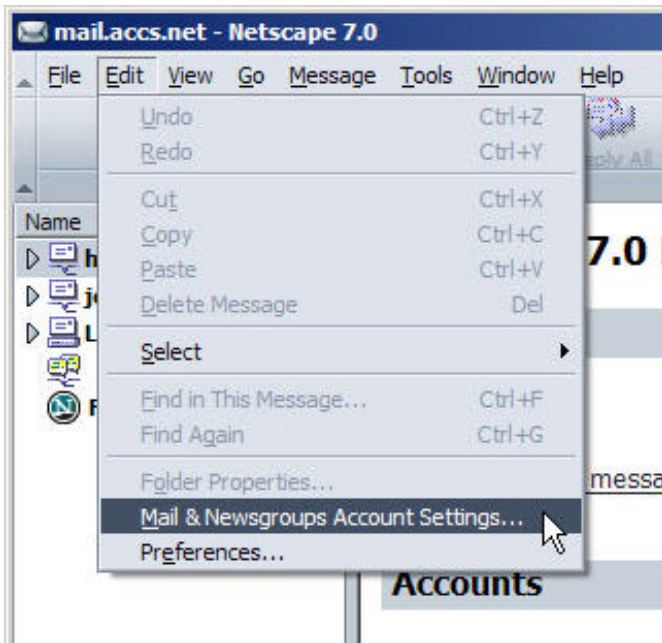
mail.accs.net - Netscape 7.0

File Edit View Go Message Tools Window Help

Undo Ctrl+Z
Redo Ctrl+Y
Cut Ctrl+X
Copy Ctrl+C
Paste Ctrl+V
Delete Message Del
Select
Find in This Message... Ctrl+F
Find Again Ctrl+G
Folder Properties...
Mail & Newsgroups Account Settings...
Preferences...

eply All

Name

h
j
L
F

7.0

messa

Accounts